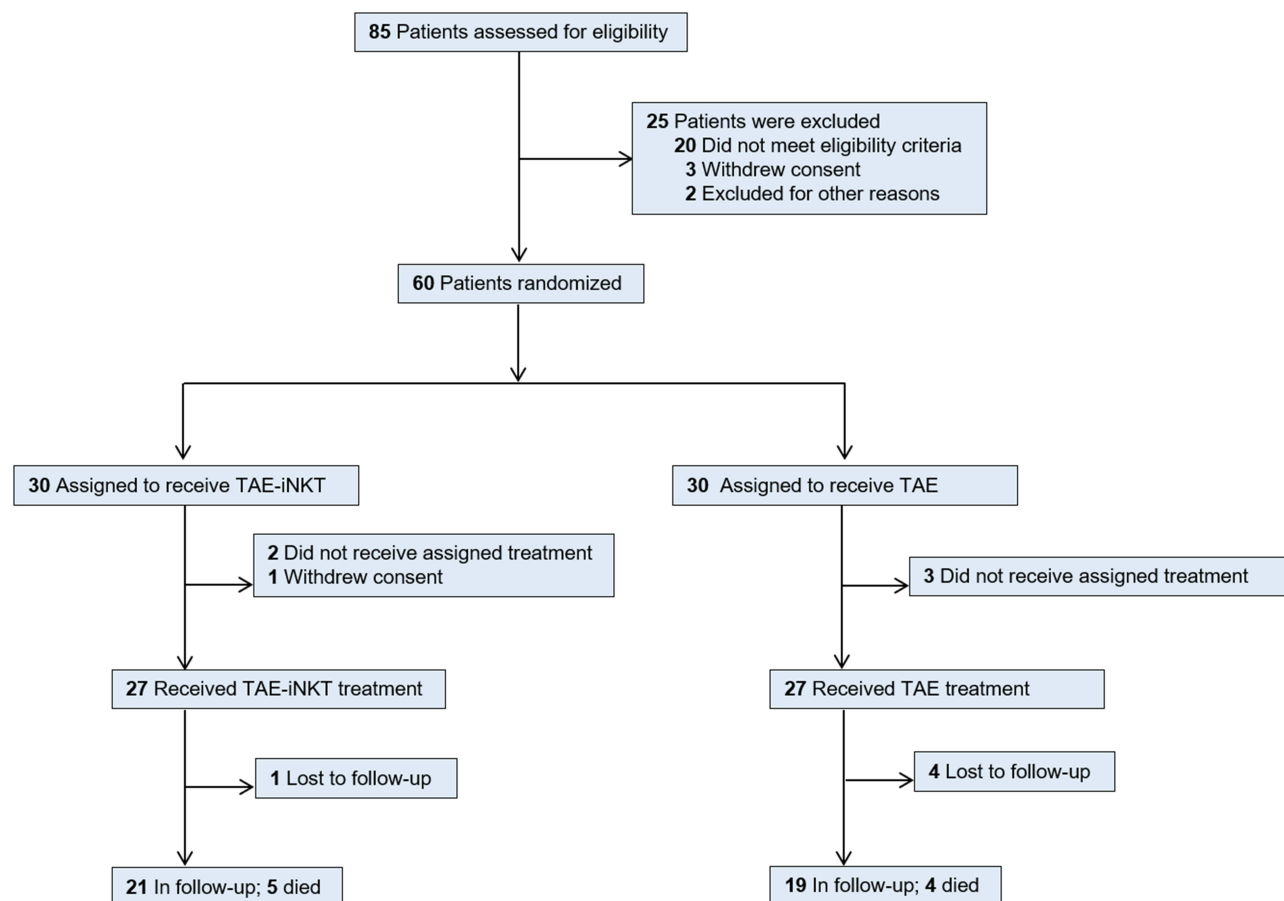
**85** Patients assessed for eligibility

**25** Patients were excluded
**20** Did not meet eligibility criteria
**3** Withdrew consent
**2** Excluded for other reasons

**60** Patients randomized

**30** Assigned to receive TAE-iNKT

**2** Did not receive assigned treatment
**1** Withdrew consent

**27** Received TAE-iNKT treatment

**1** Lost to follow-up

**21** In follow-up; **5** died

**30** Assigned to receive TAE

**3** Did not receive assigned treatment

**27** Received TAE treatment

**4** Lost to follow-up

**19** In follow-up; **4** died